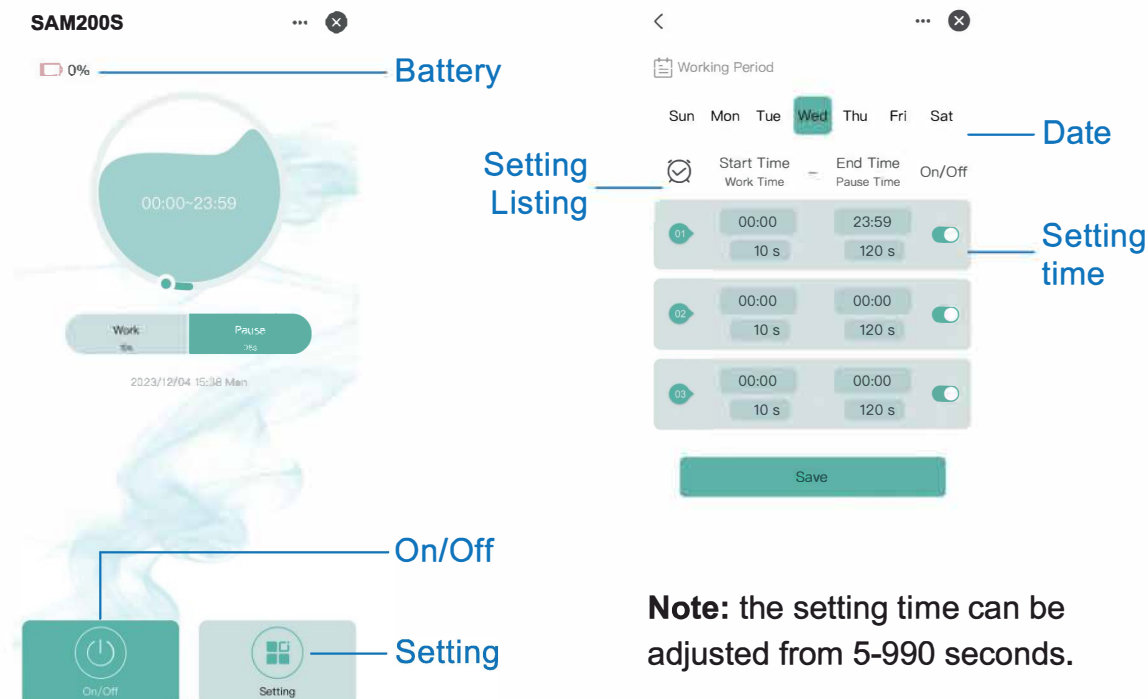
SAM200S

0%

Battery

00:00~23:59

Work
10s

Pause
25s

2023/12/04 15:38 Mon

On/Off

On/Off

Setting

Setting

Working Period

Sun Mon Tue Wed Thu Fri Sat

Date

Setting Listing

Start Time
Work Time

End Time
Pause Time

On/Off

01
00:00 23:59
10 s 120 s

Setting time

02
00:00 00:00
10 s 120 s

03
00:00 00:00
10 s 120 s

Save

**Note:** the setting time can be adjusted from 5-990 seconds.